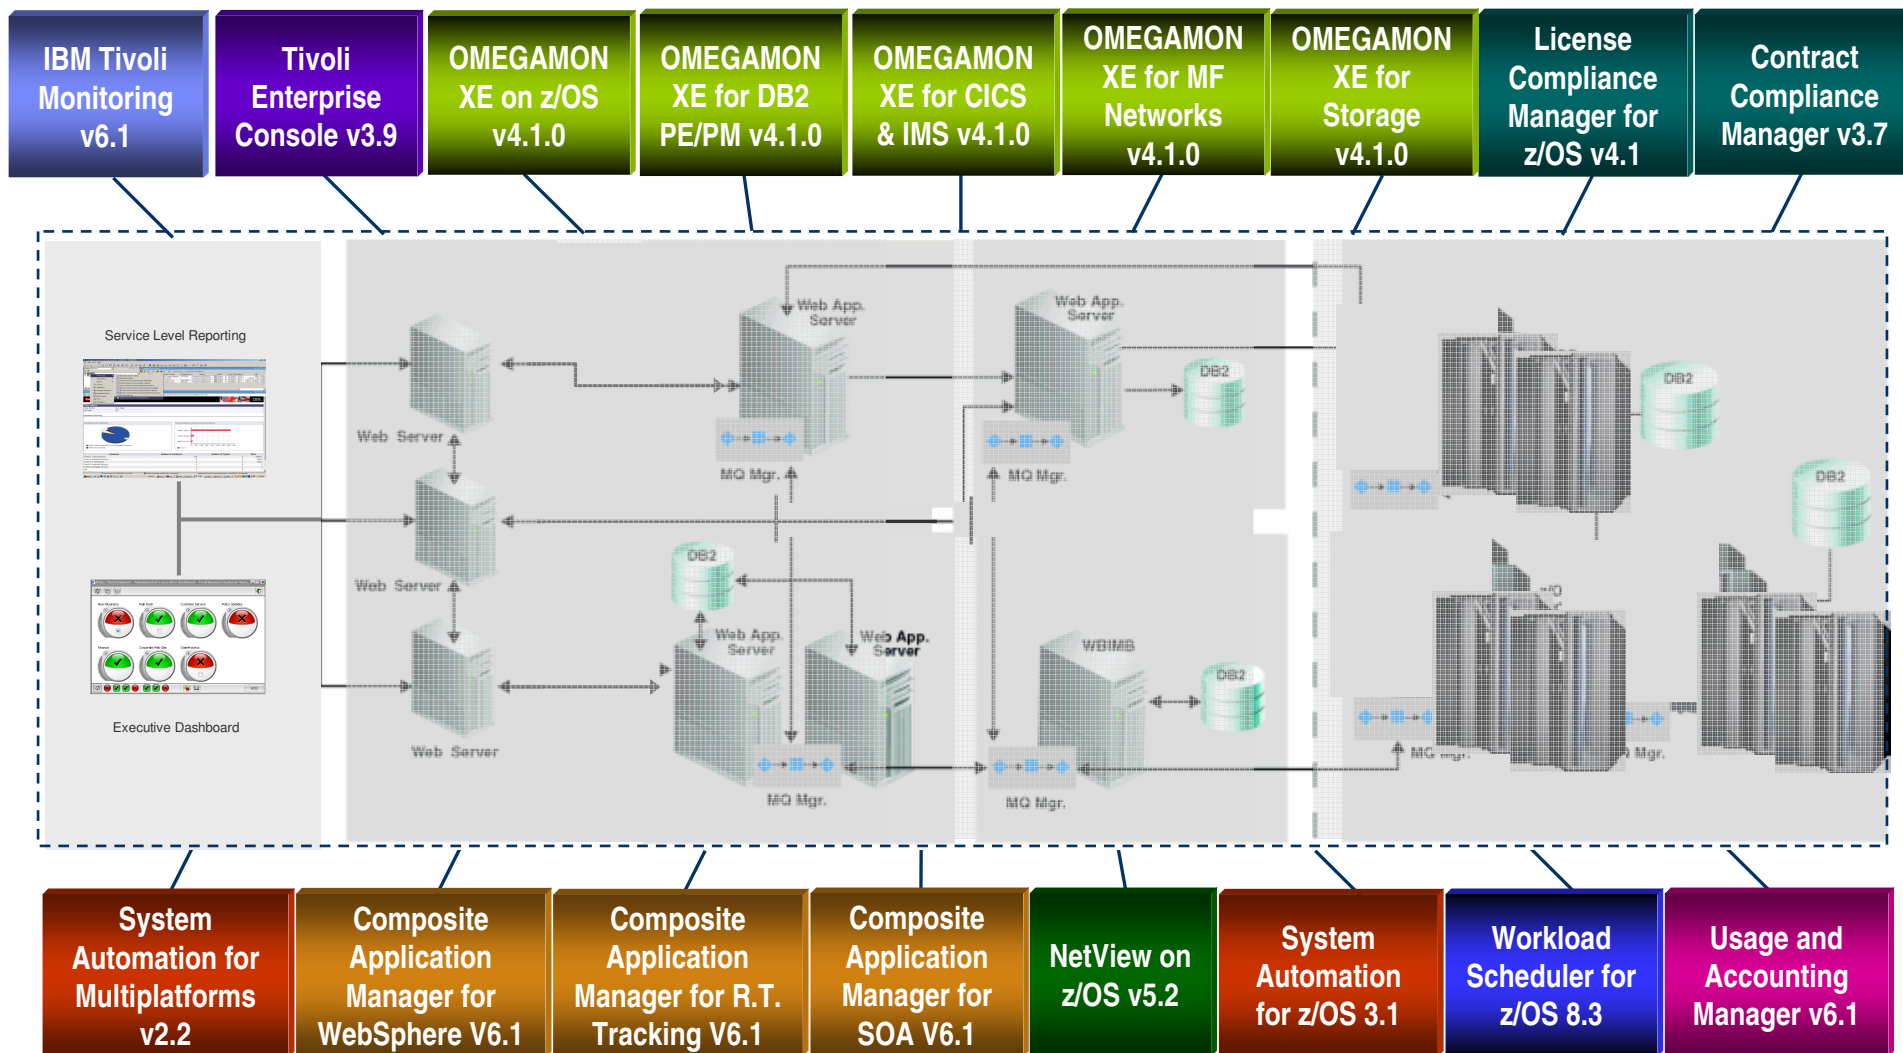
IBM Tivoli Monitoring v6.1

Tivoli Enterprise Console v3.9

OMEGAMON XE on z/OS v4.1.0

OMEGAMON XE for DB2 PE/PM v4.1.0

OMEGAMON XE for CICS & IMS v4.1.0

OMEGAMON XE for MF Networks v4.1.0

OMEGAMON XE for Storage v4.1.0

License Compliance Manager for z/OS v4.1

Contract Compliance Manager v3.7

Service Level Reporting

Executive Dashboard

Web Server

Web Server

Web Server

Web App. Server

MQ Mgr.

DB2

Web App. Server

Web App. Server

MQ Mgr.

Web App. Server

DB2

MQ Mgr.

WBIMB

DB2

MQ Mgr.

DB2

DB2

MQ Mgr.

Mgr.

System Automation for Multiplatforms v2.2

Composite Application Manager for WebSphere V6.1

Composite Application Manager for R.T. Tracking V6.1

Composite Application Manager for SOA V6.1

NetView on z/OS v5.2

System Automation for z/OS 3.1

Workload Scheduler for z/OS 8.3

Usage and Accounting Manager v6.1